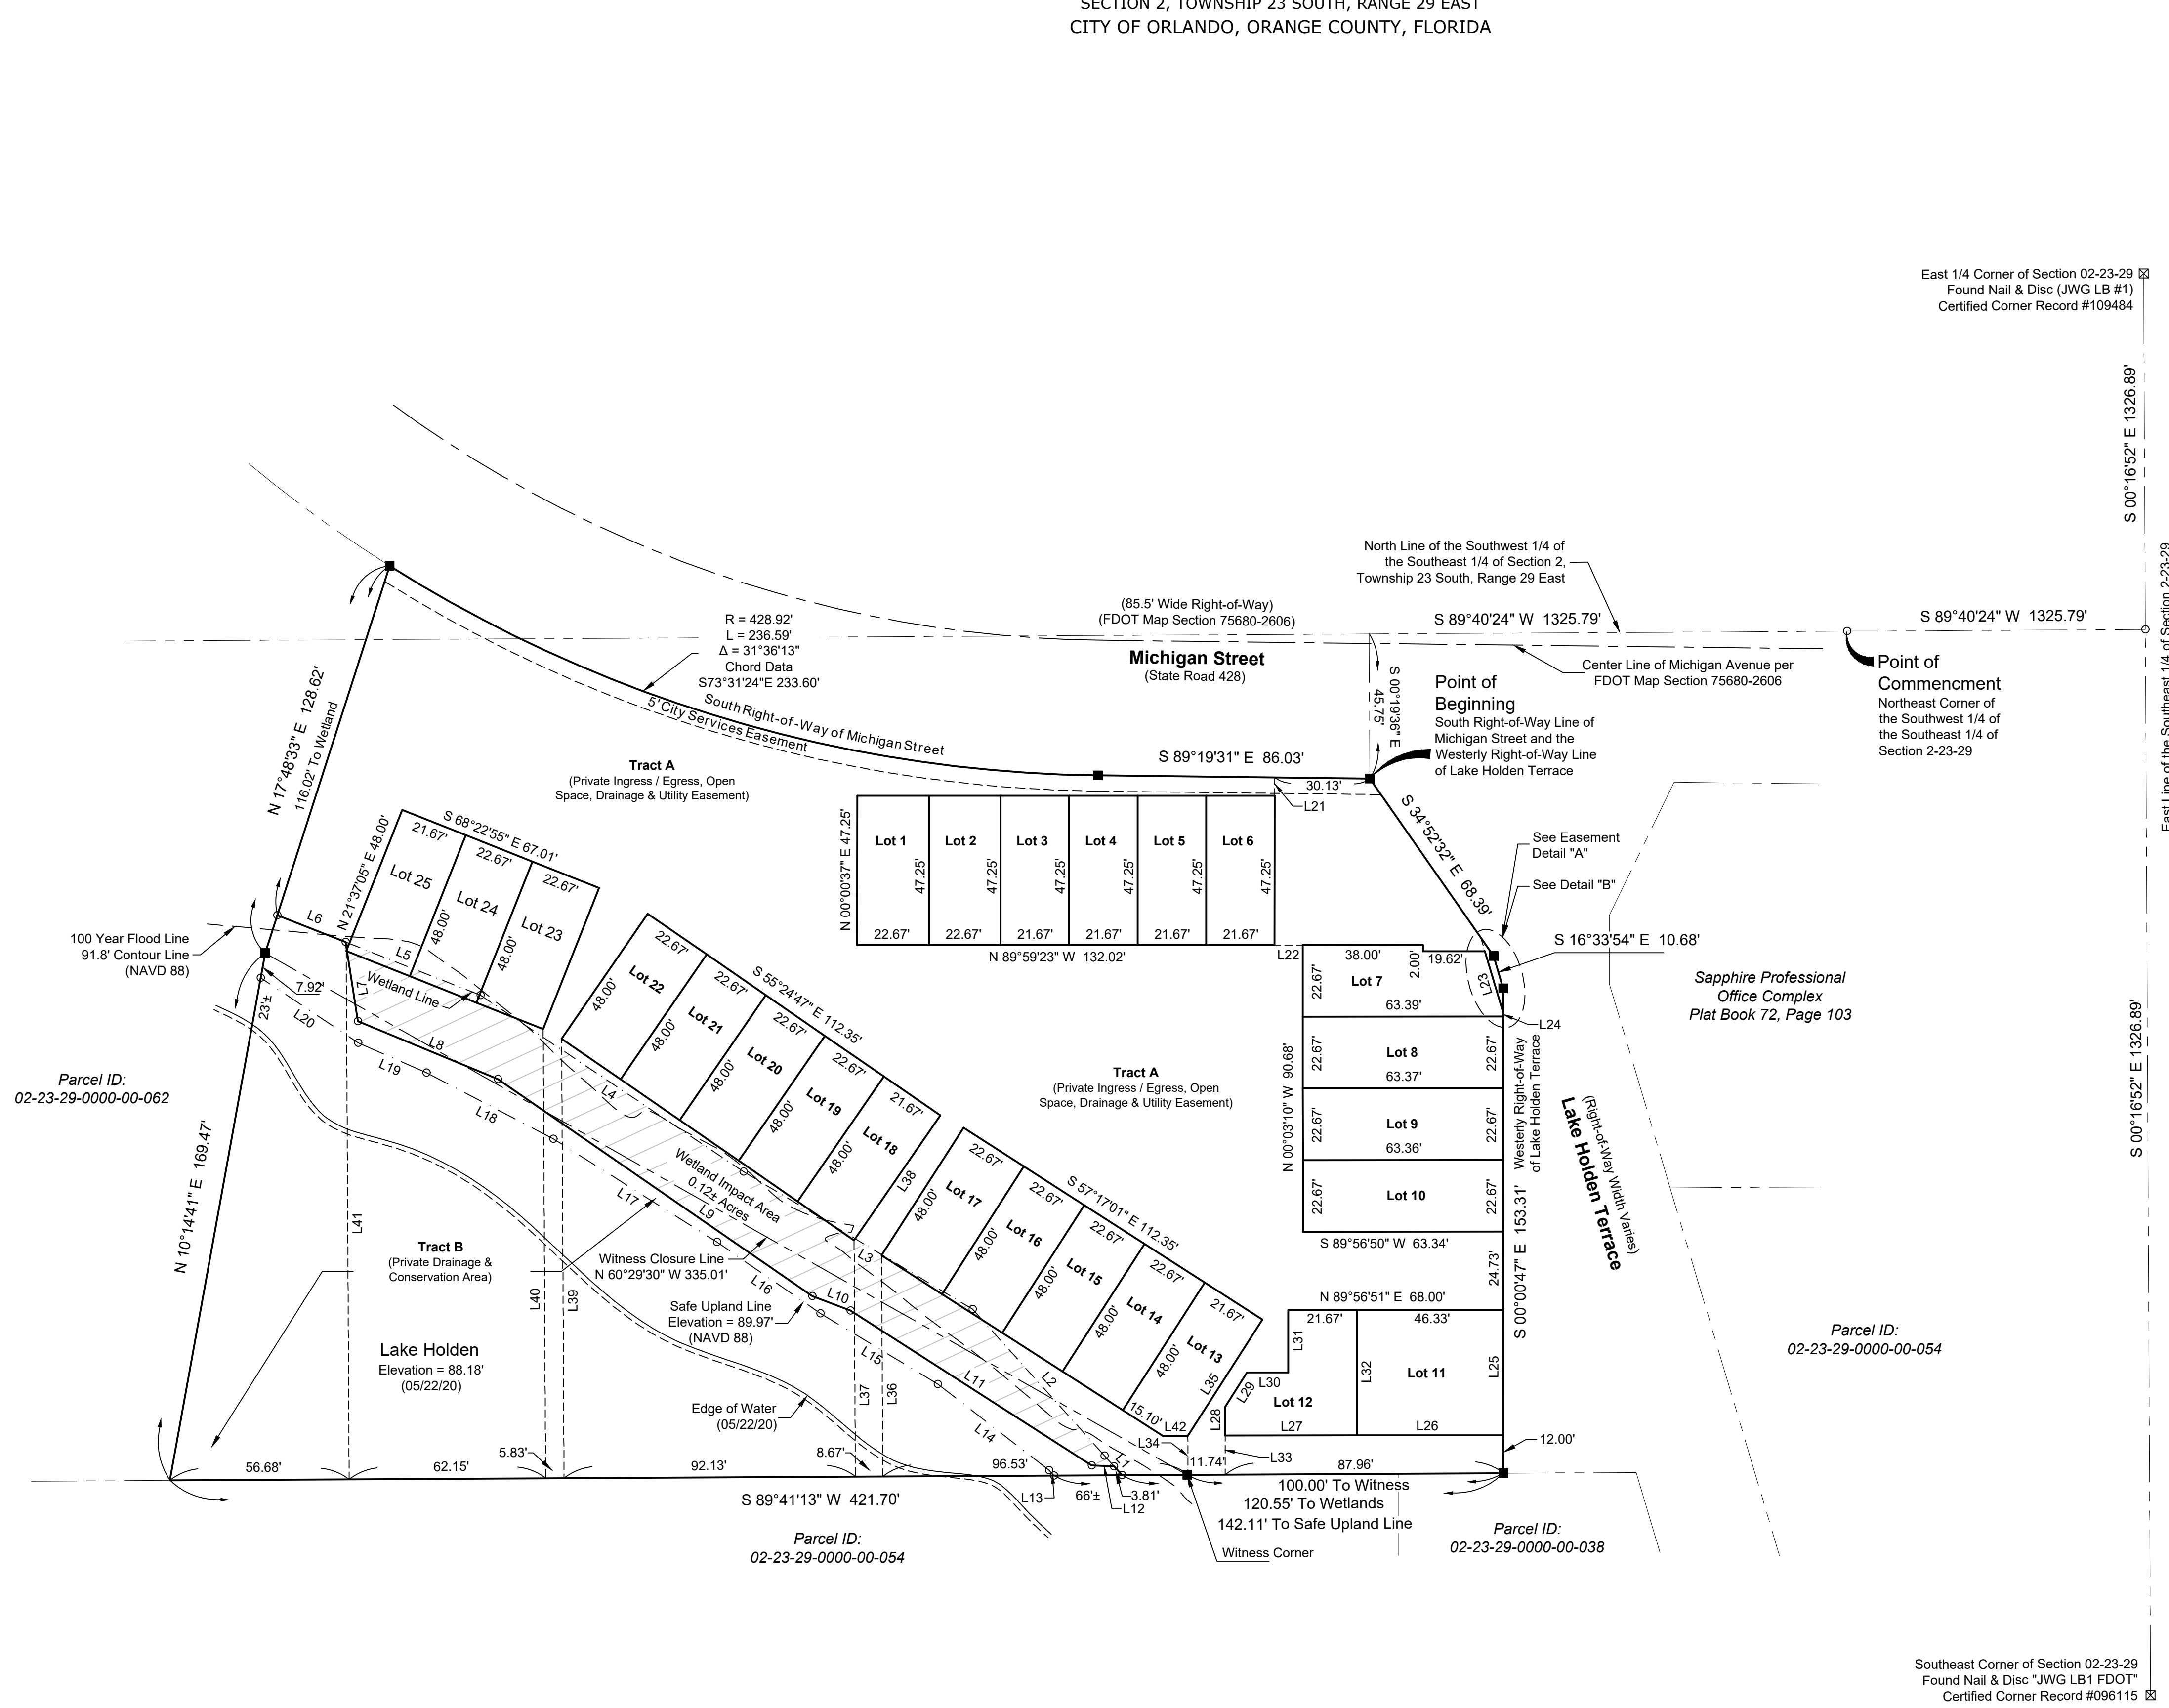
SECTION 2, TOWNSHIP 23 SOUTH, RANGE 29 EAST
CITY OF ORLANDO, ORANGE COUNTY, FLORIDA

East 1/4 Corner of Section 02-23-29
Found Nail & Disc (JWG LB #1)
Certified Corner Record #109484

S 00°16'52" E 1326.89'

East Line of the Southeast 1/4 of Section 2-23-29

North Line of the Southwest 1/4 of the Southeast 1/4 of Section 2, Township 23 South, Range 29 East

(85.5' Wide Right-of-Way)
(FDOT Map Section 75680-2606)

S 89°40'24" W 1325.79'

S 89°40'24" W 1325.79'

R = 428.92'
L = 236.59'
Δ = 31°36'13"
Chord Data
S73°31'24"E 233.60'

Michigan Street
(State Road 428)

Center Line of Michigan Avenue per FDOT Map Section 75680-2606

Point of Commencment
Northeast Corner of the Southwest 1/4 of the Southeast 1/4 of Section 2-23-29

S 00°19'36" E 45.75'

Point of Beginning
South Right-of-Way Line of Michigan Street and the Westerly Right-of-Way Line of Lake Holden Terrace

N 17°48'33" E 128.62'
116.02' To Wetland

South Right-of-Way of Michigan Street
5' City Services Easement

S 89°19'31" E 86.03'
30.13'
L21

Tract A
(Private Ingress / Egress, Open Space, Drainage & Utility Easement)

S 68°22'55" E 67.01'
21.67'
22.67'
22.67'
Lot 25
Lot 24
Lot 23
N 21°37'05" E 48.00'
48.00'
48.00'
L5
L6
L7
Wetland Line

N 00°00'37" E 47.25'
Lot 1
Lot 2
Lot 3
Lot 4
Lot 5
Lot 6
47.25'
47.25'
47.25'
47.25'
47.25'
47.25'
22.67'
22.67'
21.67'
21.67'
21.67'
21.67'
N 89°59'23" W 132.02'
L22

S 34°52'32" E 68.39'
See Easement Detail "A"
See Detail "B"
S 16°33'54" E 10.68'

38.00'
2.00'
19.62'
Lot 7
22.67'
63.39'
L23
L24

Sapphire Professional Office Complex
Plat Book 72, Page 103

100 Year Flood Line
91.8' Contour Line
(NAVD 88)

7.92'
23'±
L20
L8
L19
L18

Parcel ID:
02-23-29-0000-00-062

22.67'
S 55°24'47" E 112.35'
Lot 22
22.67'
Lot 21
22.67'
Lot 20
22.67'
Lot 19
21.67'
Lot 18
48.00'
48.00'
48.00'
48.00'
48.00'
L4
L38

Tract A
(Private Ingress / Egress, Open Space, Drainage & Utility Easement)

N 00°03'10" W 90.68'
Lot 8
22.67'
63.37'
22.67'
Lot 9
22.67'
63.36'
22.67'
Lot 10
22.67'
22.67'
S 89°56'50" W 63.34'

Westerly Right-of-Way of Lake Holden Terrace
(Right-of-Way Width Varies)
Lake Holden Terrace

N 10°14'41" E 169.47'

Wetland Impact Area
0.12± Acres
L17
L9
L41

Tract B
(Private Drainage & Conservation Area)

Witness Closure Line
N 60°29'30" W 335.01'
L16
L10
L3

22.67'
S 57°17'01" E 112.35'
Lot 17
22.67'
Lot 16
22.67'
Lot 15
22.67'
Lot 14
21.67'
Lot 13
48.00'
48.00'
48.00'
48.00'
48.00'
15.10'
L42
L35
L2

24.73'
S 00°00'47" E 153.31'
N 89°56'51" E 68.00'
21.67'
46.33'
L31
Lot 11
L32
L25
L30
L29
Lot 12
L28
L27
L26
L33
L34
12.00'

Parcel ID:
02-23-29-0000-00-054

L40
L39
Safe Upland Line
Elevation = 89.97'
(NAVD 88)
L15
L11
L37
L36

Lake Holden
Elevation = 88.18'
(05/22/20)

Edge of Water
(05/22/20)
L14

56.68'
62.15'
5.83'
92.13'
8.67'
96.53'
L1
11.74'
87.96'

S 89°41'13" W 421.70'
L13
66'±
3.81'
L12

100.00' To Witness
120.55' To Wetlands
142.11' To Safe Upland Line

Witness Corner

Parcel ID:
02-23-29-0000-00-054

Parcel ID:
02-23-29-0000-00-038

Southeast Corner of Section 02-23-29
Found Nail & Disc "JWG LB1 FDOT"
Certified Corner Record #096115